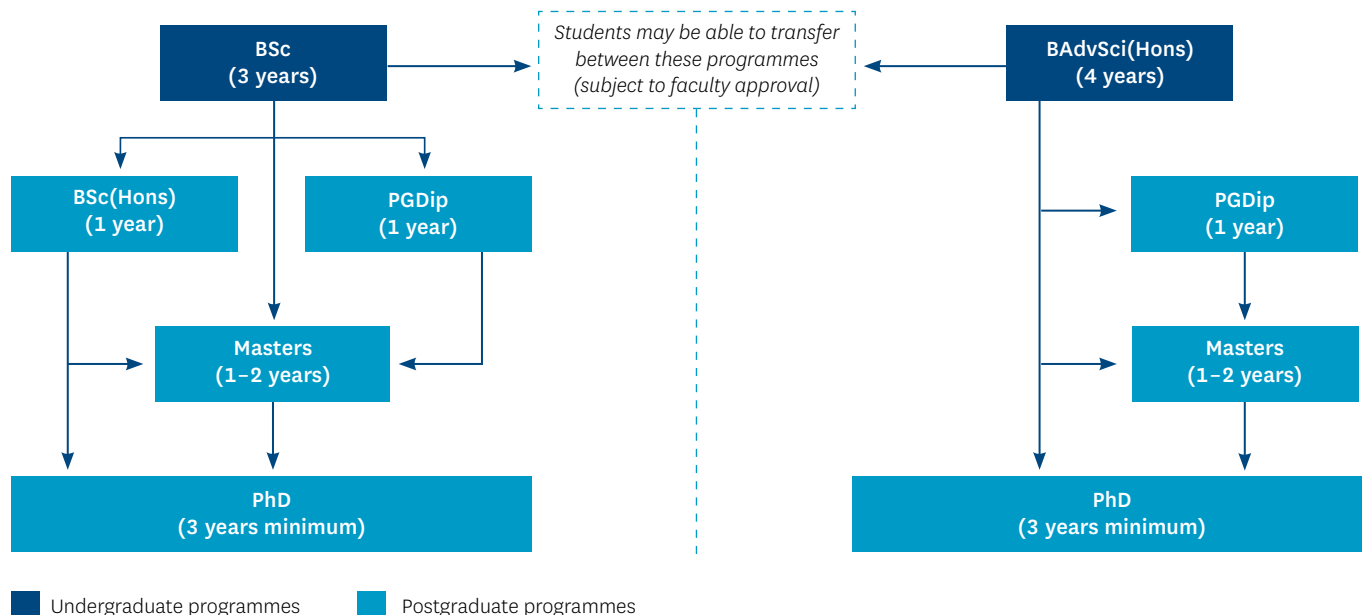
BSc
(3 years)

Students may be able to transfer between these programmes (subject to faculty approval)

BAdvSci(Hons)
(4 years)

BSc(Hons)
(1 year)

PGDip
(1 year)

PGDip
(1 year)

Masters
(1–2 years)

Masters
(1–2 years)

PhD
(3 years minimum)

PhD
(3 years minimum)

Undergraduate programmes

Postgraduate programmes